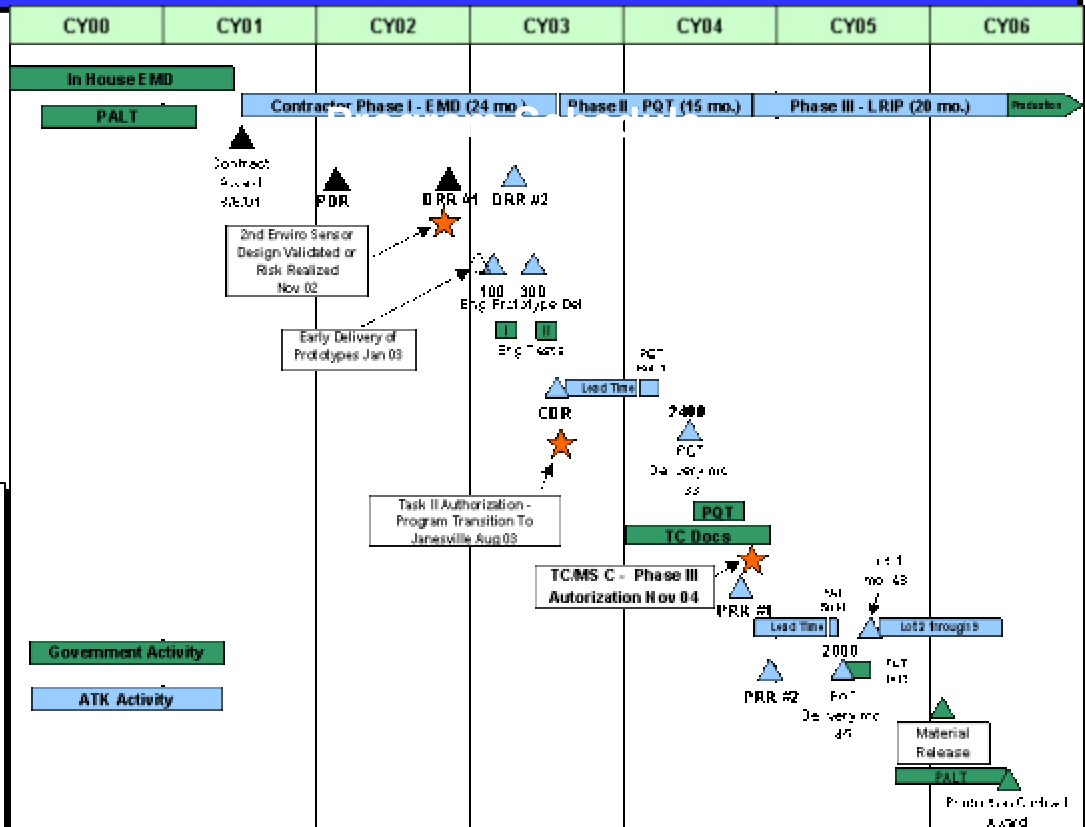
| CY00 | CY01 | CY02 | CY03 | CY04 | CY05 | CY06 |
|---|---|---|---|---|---|---|

In House EMD

PALT

Contractor Phase I - EMD (24 mo.)

Phase II - PQT (15 mo.)

Phase III - LRIP (20 mo.)

Production

Contract Award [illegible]

PDR

DRR #1

DRR #2

2nd Enviro Sensor Design Validated or Risk Realized Nov 02

100 300 Eng Prototype Del

Early Delivery of Prototypes Jan 03

I II

Eng Tests

PQT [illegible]

Lead Time

CDR

2400

PQT Delivery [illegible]

Task II Authorization - Program Transition To Janesville Aug 03

PQT

TC Docs

TC/MS C - Phase III Autorization Nov 04

PRR #1

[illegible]

Lead Time

Lot 2 through 5

2000

Government Activity

ATK Activity

PRR #2

FAT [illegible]

Delivery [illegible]

Material Release

PALT

Production Contract Award